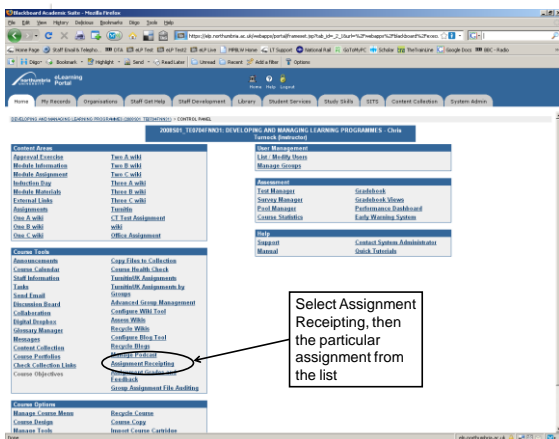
Blackboard Academic Suite - Mozilla Firefox

File Edit View History Delicious Bookmarks Diigo Tools Help

https://elp.northumbria.ac.uk/webapps/portal/frameset.jsp?tab_id=_2_1&url=%2Fwebapps%2Fblackboard%2Fexec

Home Page | Staff Email & Telepho... | DTA | eLP Test | eLP Test2 | eLP Live | MMELM Home | LT Support | National Rail | GoToMyPC | Scholar | TheTrainLine | Google Docs | BBC - Radio

Diigo | Bookmark | Highlight | Send | Read Later | Unread | Recent | Add a filter | Options

northumbria eLearning Portal

Home Help Logout

Home | My Records | Organisations | Staff Get Help | Staff Development | Library | Student Services | Study Skills | SITS | Content Collection | System Admin

DEVELOPING AND MANAGING LEARNING PROGRAMMES (200801_TE0704NN31) > CONTROL PANEL

200801_TE0704NN31: DEVELOPING AND MANAGING LEARNING PROGRAMMES - Chris Turnock (Instructor)

Content Areas
Approval Exercise
Module Information
Module Assignment
Induction Day
Module Materials
External Links
Assignments
One A wiki
One B wiki
One C wiki

Two A wiki
Two B wiki
Two C wiki
Three A wiki
Three B wiki
Three C wiki
Turnitin
CT Test Assignment
wiki
Office Assignment

User Management
List / Modify Users
Manage Groups

Assessment
Test Manager
Survey Manager
Pool Manager
Course Statistics

Gradebook
Gradebook Views
Performance Dashboard
Early Warning System

Help
Support
Manual

Contact System Administrator
Quick Tutorials

Course Tools
Announcements
Course Calendar
Staff Information
Tasks
Send Email
Discussion Board
Collaboration
Digital Dropbox
Glossary Manager
Messages
Content Collection
Course Portfolios
Check Collection Links
Course Objectives

Copy Files to Collection
Course Health Check
TurnitinUK Assignments
TurnitinUK Assignments by Groups
Advanced Group Management
Configure Wiki Tool
Assess Wikis
Recycle Wikis
Configure Blog Tool
Recycle Blogs
Manage Podcast
Assignment Receipting
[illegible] Feedback
Group Assignment File Auditing

Select Assignment Receipting, then the particular assignment from the list

Course Options
Manage Course Menu
Course Design
Manage Tools

Recycle Course
Course Copy
Import Course Cartridge

Done